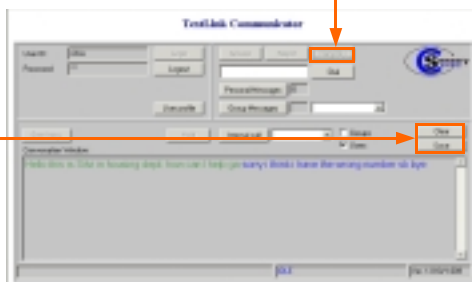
TextLink Communicator

User ID
Password
Login
Logout
Unavailable
Dial
Personal Messages
Group Messages
Send
Clear
Close
Conversation Window
Hello this is Ollie in housing dept. how can I help you
sorry I think I have the wrong number ok bye